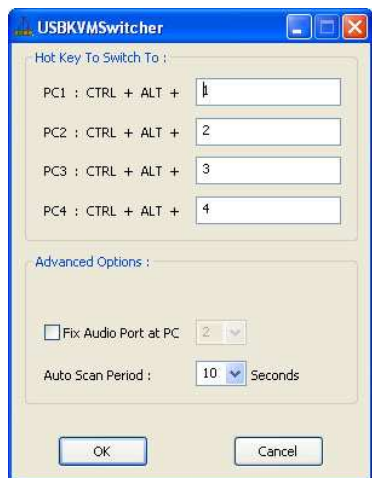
USBKVMSwitcher

Hot Key To Switch To :

PC1 : CTRL + ALT + 1

PC2 : CTRL + ALT + 2

PC3 : CTRL + ALT + 3

PC4 : CTRL + ALT + 4

Advanced Options :

Fix Audio Port at PC 2

Auto Scan Period : 10 Seconds

OK

Cancel